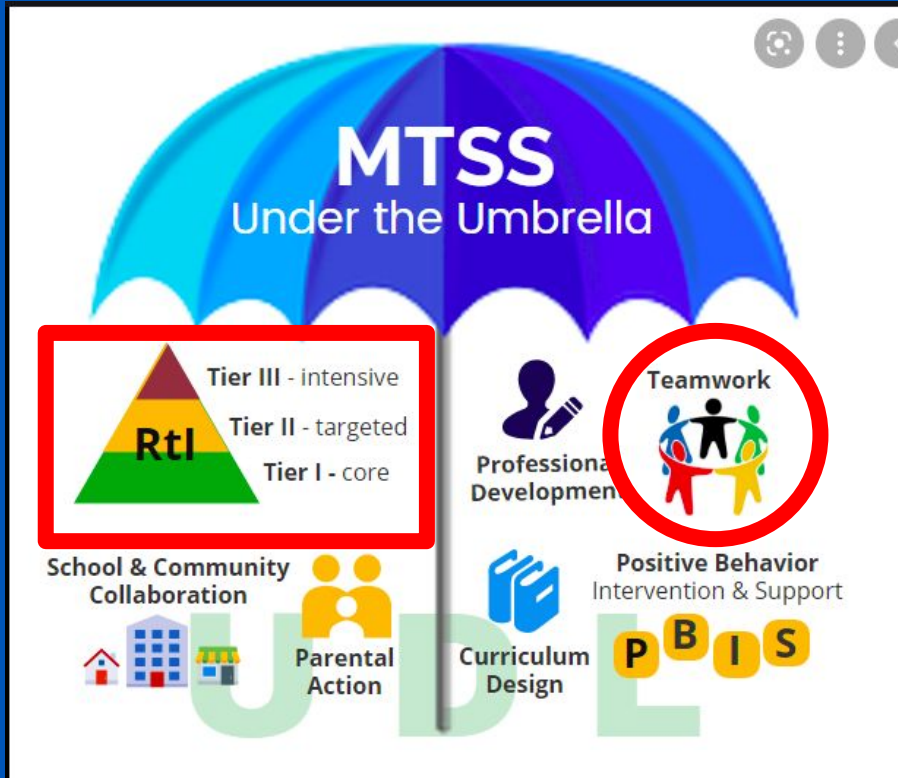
MTSS
Under the Umbrella

RtI
Tier III - intensive
Tier II - targeted
Tier I - core

Professional Development

Teamwork

School & Community Collaboration

Parental Action

Curriculum Design

Positive Behavior Intervention & Support

P B I S

U D L